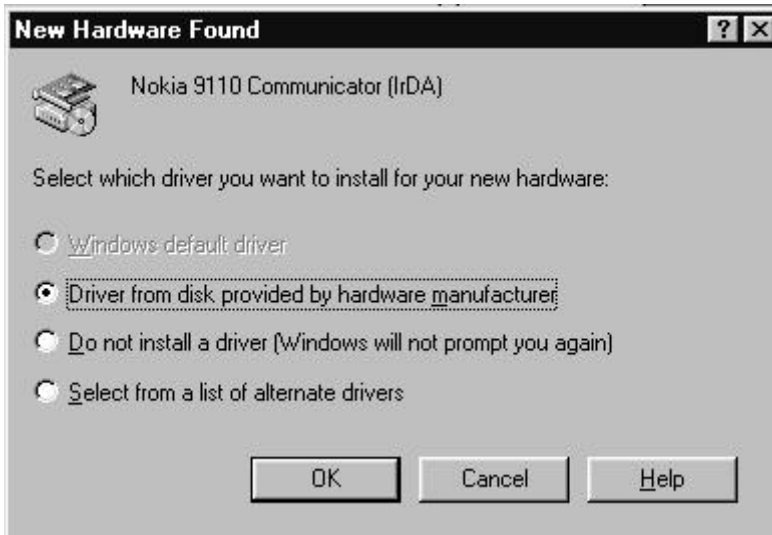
New Hardware Found

? X

Nokia 9110 Communicator (IrDA)

Select which driver you want to install for your new hardware:

Windows default driver

Driver from disk provided by hardware manufacturer

Do not install a driver (Windows will not prompt you again)

Select from a list of alternate drivers

OK

Cancel

Help